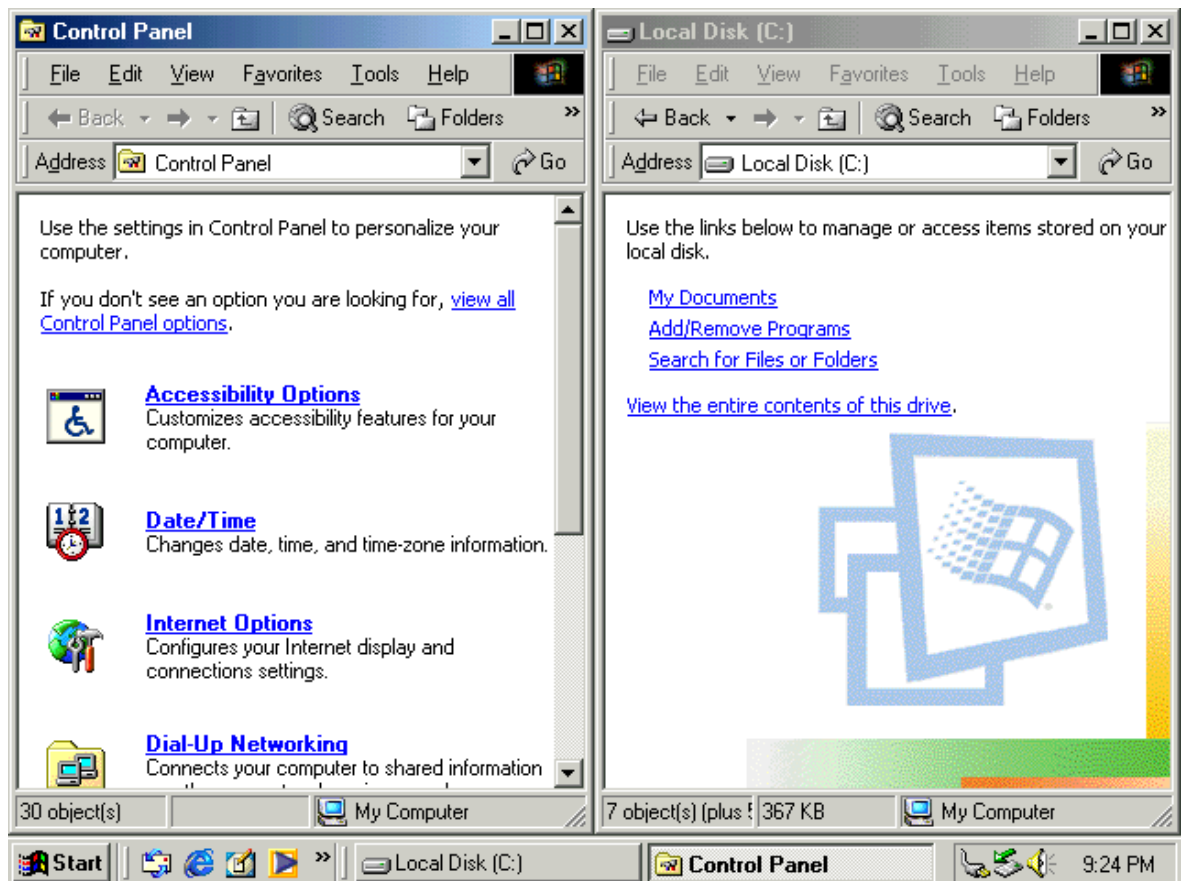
Control Panel

File Edit View Favorites Tools Help

Back Search Folders »

Address Control Panel Go

Use the settings in Control Panel to personalize your computer.

If you don't see an option you are looking for, view all Control Panel options.

Accessibility Options
Customizes accessibility features for your computer.

Date/Time
Changes date, time, and time-zone information.

Internet Options
Configures your Internet display and connections settings.

Dial-Up Networking
Connects your computer to shared information

30 object(s) My Computer

Local Disk (C:)

File Edit View Favorites Tools Help

Back Search Folders »

Address Local Disk (C:) Go

Use the links below to manage or access items stored on your local disk.

My Documents
Add/Remove Programs
Search for Files or Folders

View the entire contents of this drive.

7 object(s) (plus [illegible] 367 KB My Computer

Start » Local Disk (C:) Control Panel 9:24 PM